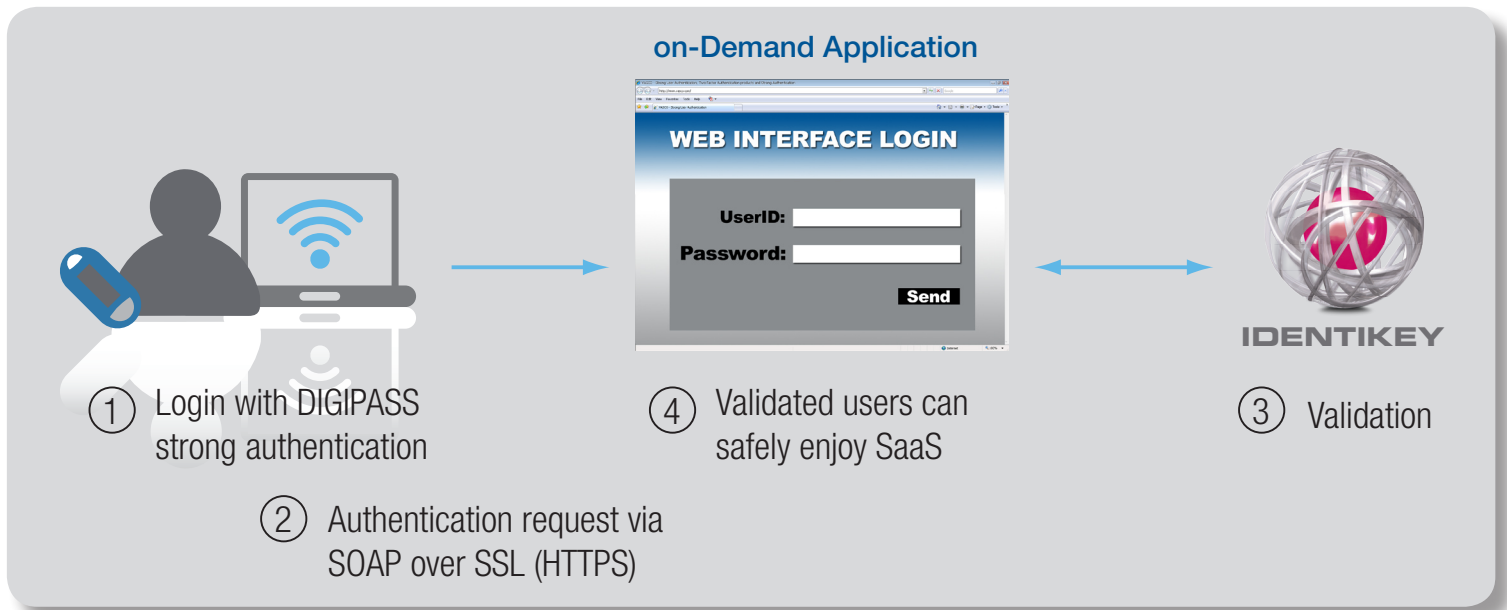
on-Demand Application

WEB INTERFACE LOGIN

UserID:

Password:

Send

IDENTIKEY

① Login with DIGIPASS strong authentication

④ Validated users can safely enjoy SaaS

③ Validation

② Authentication request via SOAP over SSL (HTTPS)